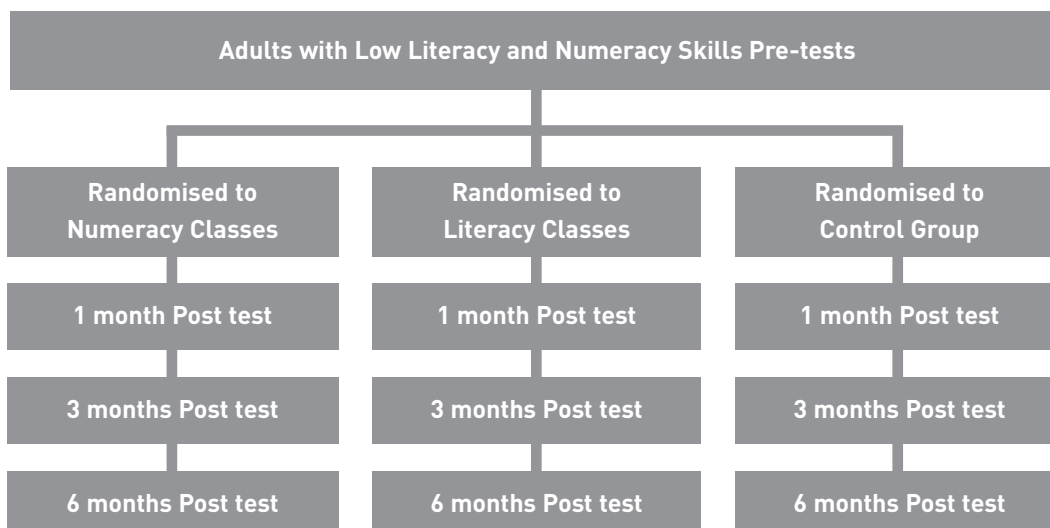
Adults with Low Literacy and Numeracy Skills Pre-tests

Randomised to Numeracy Classes

1 month Post test

3 months Post test

6 months Post test

Randomised to Literacy Classes

1 month Post test

3 months Post test

6 months Post test

Randomised to Control Group

1 month Post test

3 months Post test

6 months Post test